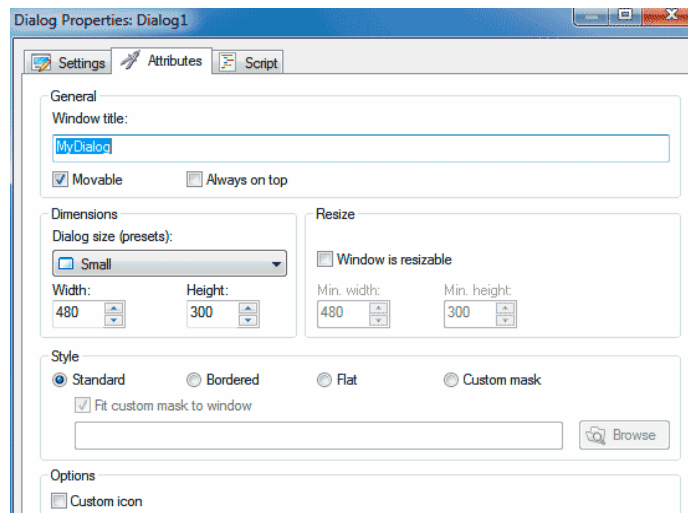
Dialog Properties: Dialog1

Settings
Attributes
Script

General
Window title:
MyDialog
Movable
Always on top

Dimensions
Dialog size (presets):
Small
Width:
480
Height:
300

Resize
Window is resizable
Min. width:
480
Min. height:
300

Style
Standard
Bordered
Flat
Custom mask
Fit custom mask to window
Browse

Options
Custom icon